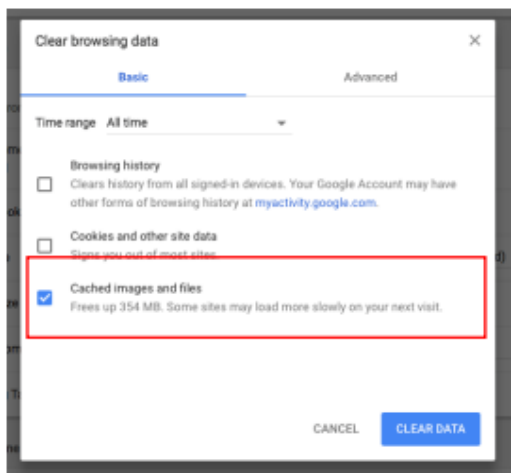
Clear browsing data

Basic

Advanced

Time range All time

Browsing history
Clears history from all signed-in devices. Your Google Account may have other forms of browsing history at myactivity.google.com.

Cookies and other site data
Signs you out of most sites.

Cached images and files
Frees up 354 MB. Some sites may load more slowly on your next visit.

CANCEL

CLEAR DATA